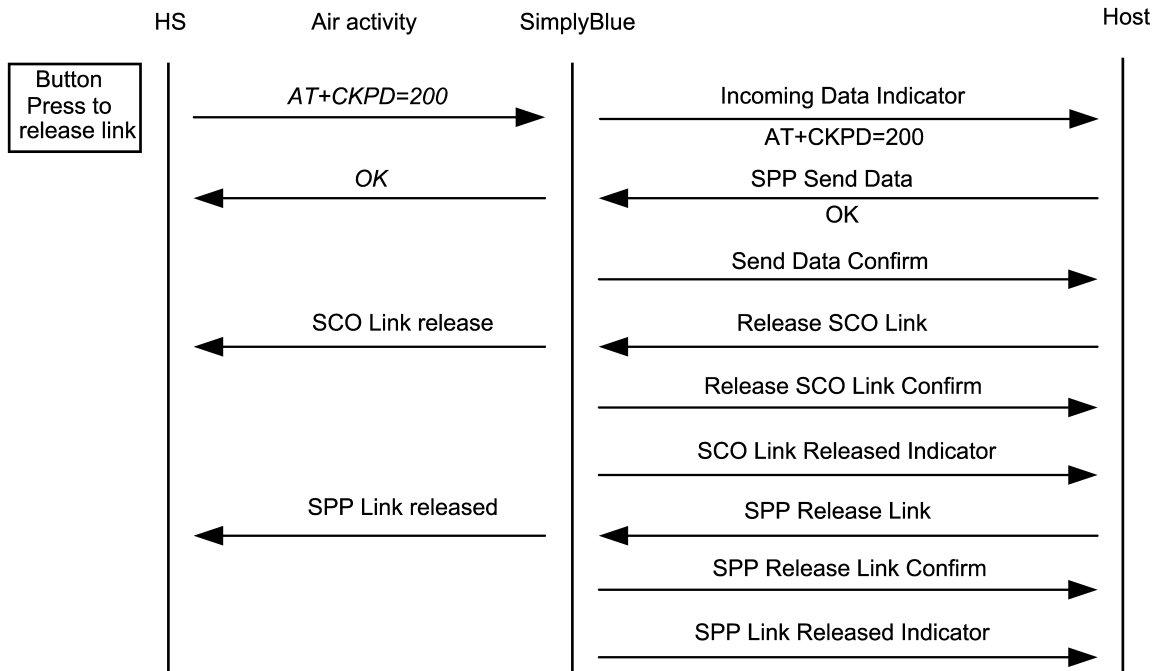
HS Air activity SimplyBlue Host

Button Press to release link

AT+CKPD=200

Incoming Data Indicator

AT+CKPD=200

OK

SPP Send Data

OK

Send Data Confirm

SCO Link release

Release SCO Link

Release SCO Link Confirm

SCO Link Released Indicator

SPP Link released

SPP Release Link

SPP Release Link Confirm

SPP Link Released Indicator